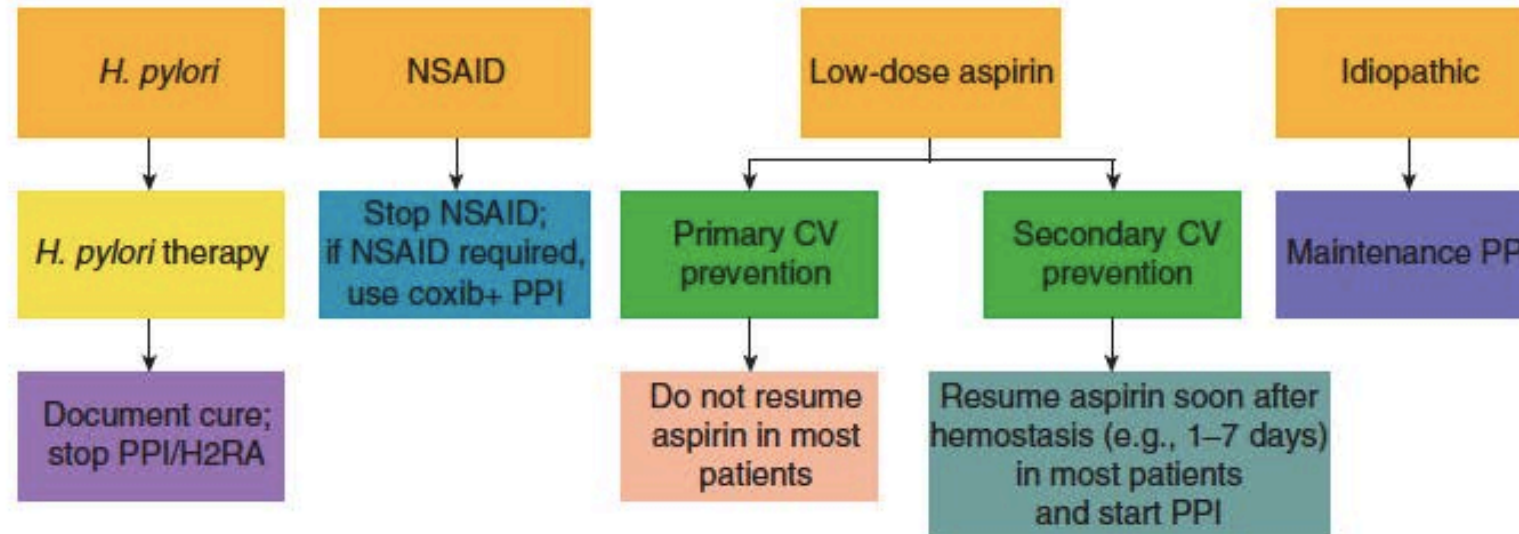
H. pylori

H. pylori therapy

Document cure; stop PPI/H2RA

NSAID

Stop NSAID; if NSAID required, use coxib+ PPI

Low-dose aspirin

Primary CV prevention

Do not resume aspirin in most patients

Secondary CV prevention

Resume aspirin soon after hemostasis (e.g., 1–7 days) in most patients and start PPI

Idiopathic

Maintenance PP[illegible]